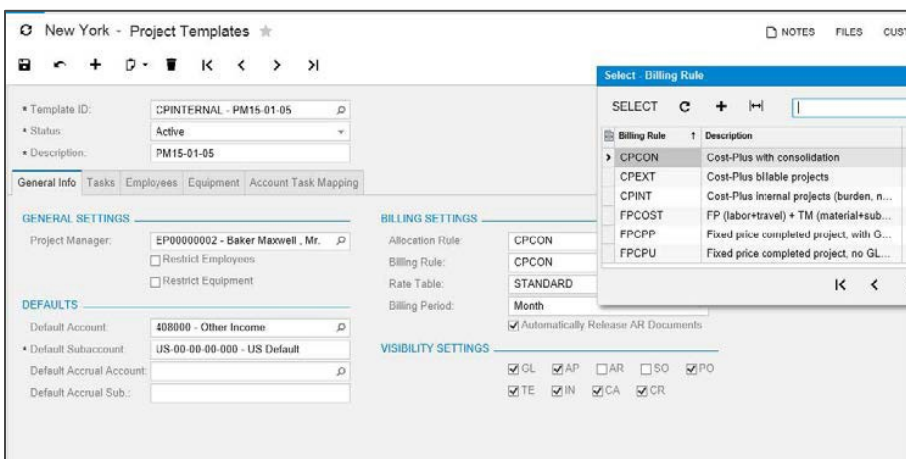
New York - Project Templates

NOTES FILES CUST

• Template ID: CPINTERNAL - PM15-01-05
• Status: Active
• Description: PM15-01-05

General Info | Tasks | Employees | Equipment | Account Task Mapping

GENERAL SETTINGS

Project Manager: EP00000002 - Baker Maxwell , Mr.

Restrict Employees

Restrict Equipment

DEFAULTS

Default Account: 408000 - Other Income

• Default Subaccount: US-00-00-00-000 - US Default

Default Accrual Account:

Default Accrual Sub.:

BILLING SETTINGS

Allocation Rule: CPCON

Billing Rule: CPCON

Rate Table: STANDARD

Billing Period: Month

Automatically Release AR Documents

VISIBILITY SETTINGS

GL AP AR SO PO

TE IN CA CR

Select - Billing Rule

SELECT

| Billing Rule | Description |
|---|---|
| CPCON | Cost-Plus with consolidation |
| CPEXT | Cost-Plus billable projects |
| CPINT | Cost-Plus internal projects (burden, n... |
| FPCOST | FP (labor+travel) + TM (material+sub... |
| FPCPP | Fixed price completed project, with G... |
| FPCPU | Fixed price completed project, no GL... |